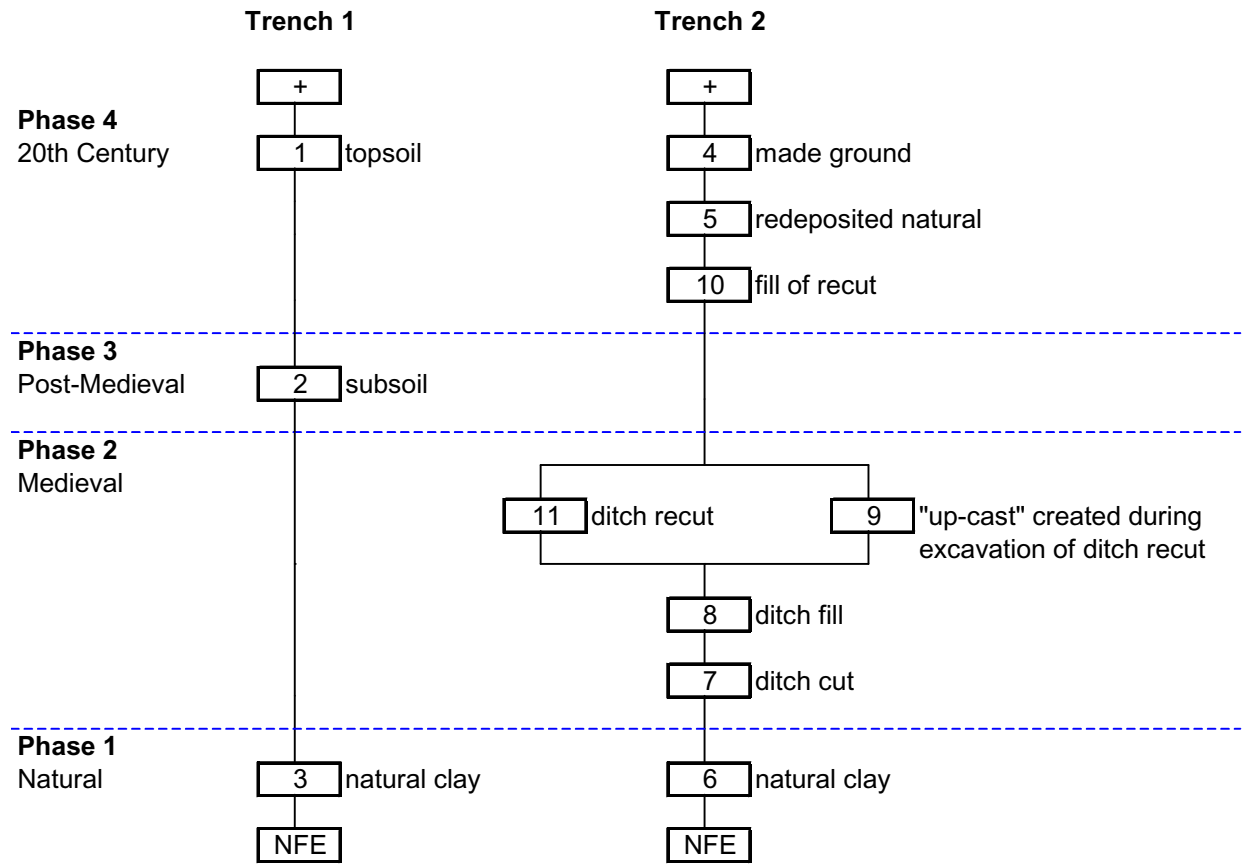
Trench 1

Trench 2

+

+

Phase 4
20th Century

1 topsoil

4 made ground

5 redeposited natural

10 fill of recut

Phase 3
Post-Medieval

2 subsoil

Phase 2
Medieval

11 ditch recut

9 "up-cast" created during excavation of ditch recut

8 ditch fill

7 ditch cut

Phase 1
Natural

3 natural clay

6 natural clay

NFE

NFE